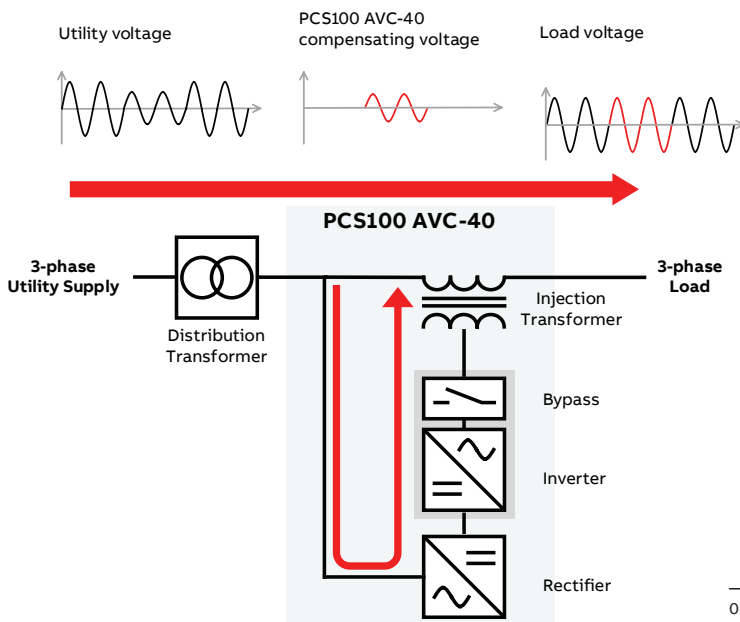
Utility voltage

PCS100 AVC-40 compensating voltage

Load voltage

PCS100 AVC-40

3-phase Utility Supply

Distribution Transformer

3-phase Load

Injection Transformer

Bypass

Inverter

Rectifier

—
0